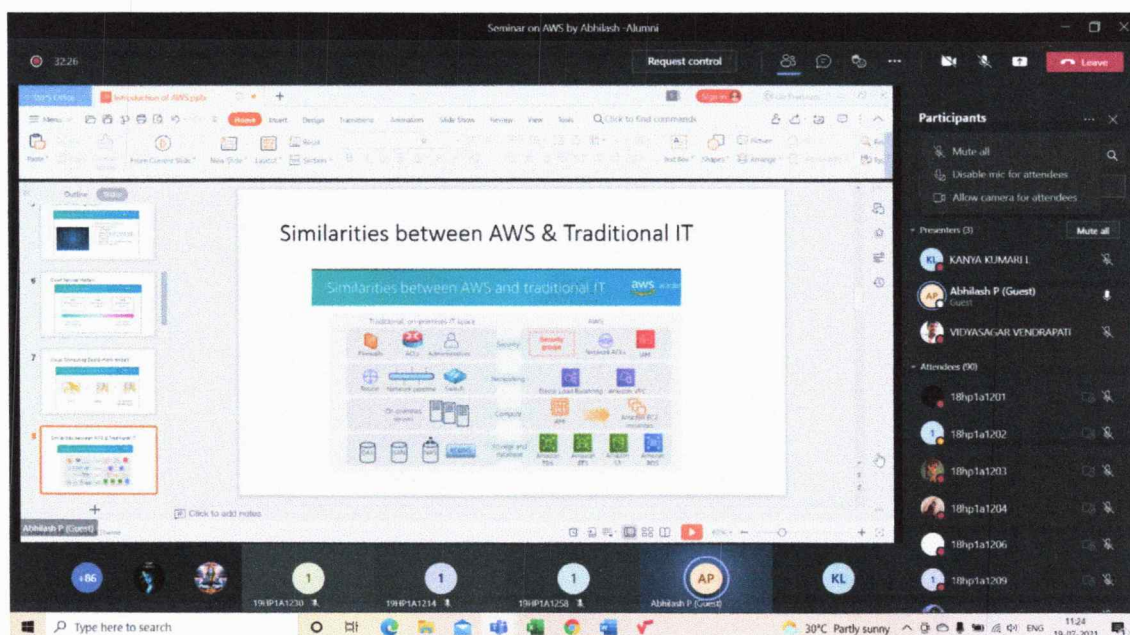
Seminar on AWS by Abhilash -Alumni

32:26

Request control

Leave

WPS Office

Introduction of AWS.pptx

Home Insert Design Transitions Animation Slide Show Review View Tools

Click to find commands

Outline Slides

Similarities between AWS & Traditional IT

Similarities between AWS and traditional IT

aws

Traditional, on-premises IT space

AWS

Security

Security group

Network ACLs

IAM

Firewalls

ACLs

Administrators

Networking

Router

Network pipeline

Switch

Elastic Load Balancing

Amazon VPC

Compute

On-premises servers

AMI

Amazon EC2 instances

Storage and database

DAS

SAN

NAS

RDBMS

Amazon EBS

Amazon EFS

Amazon S3

Amazon RDS

Click to add notes

Abhilash P (Guest)

Participants

Mute all

Disable mic for attendees

Allow camera for attendees

Presenters (3)

Mute all

KANYA KUMARI L

Abhilash P (Guest)

Guest

VIDYASAGAR VENDRAPATI

Attendees (90)

18hp1a1201

18hp1a1202

18hp1a1203

18hp1a1204

18hp1a1206

18hp1a1209

+86

19HP1A1230

19HP1A1214

19HP1A1258

Abhilash P (Guest)

AP

KL

Type here to search

30°C Partly sunny

ENG

11:24

19-07-2021